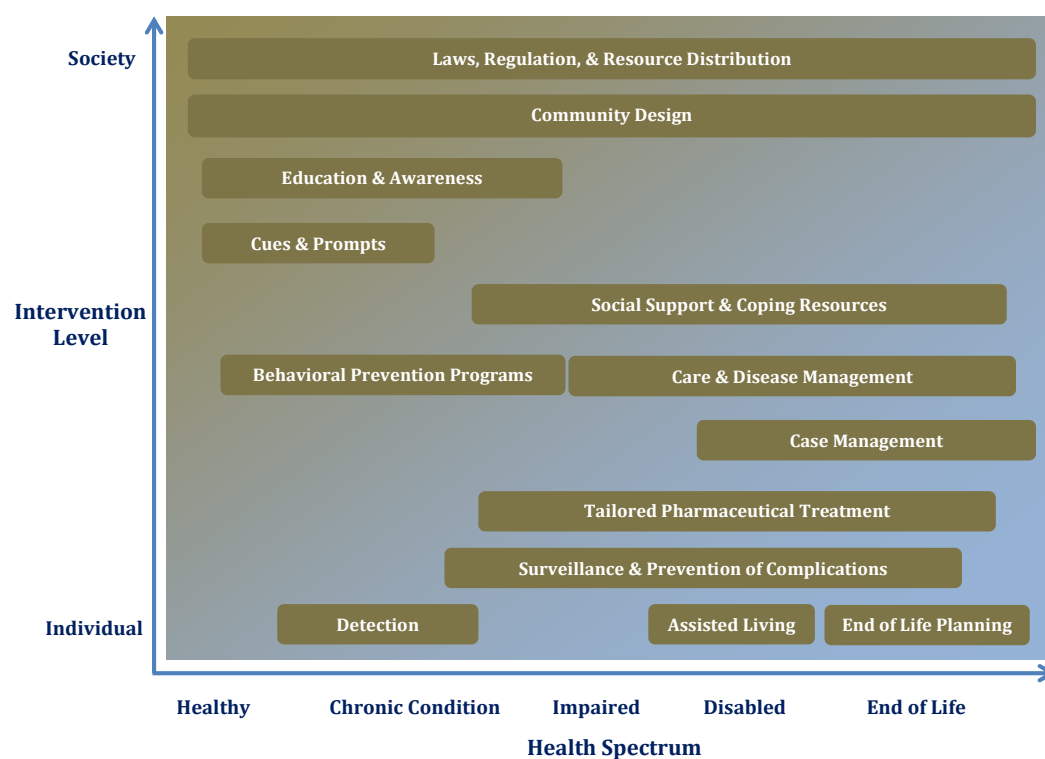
Society

Intervention Level

Individual

Laws, Regulation, & Resource Distribution

Community Design

Education & Awareness

Cues & Prompts

Social Support & Coping Resources

Behavioral Prevention Programs

Care & Disease Management

Case Management

Tailored Pharmaceutical Treatment

Surveillance & Prevention of Complications

Detection

Assisted Living

End of Life Planning

Healthy

Chronic Condition

Impaired

Disabled

End of Life

Health Spectrum